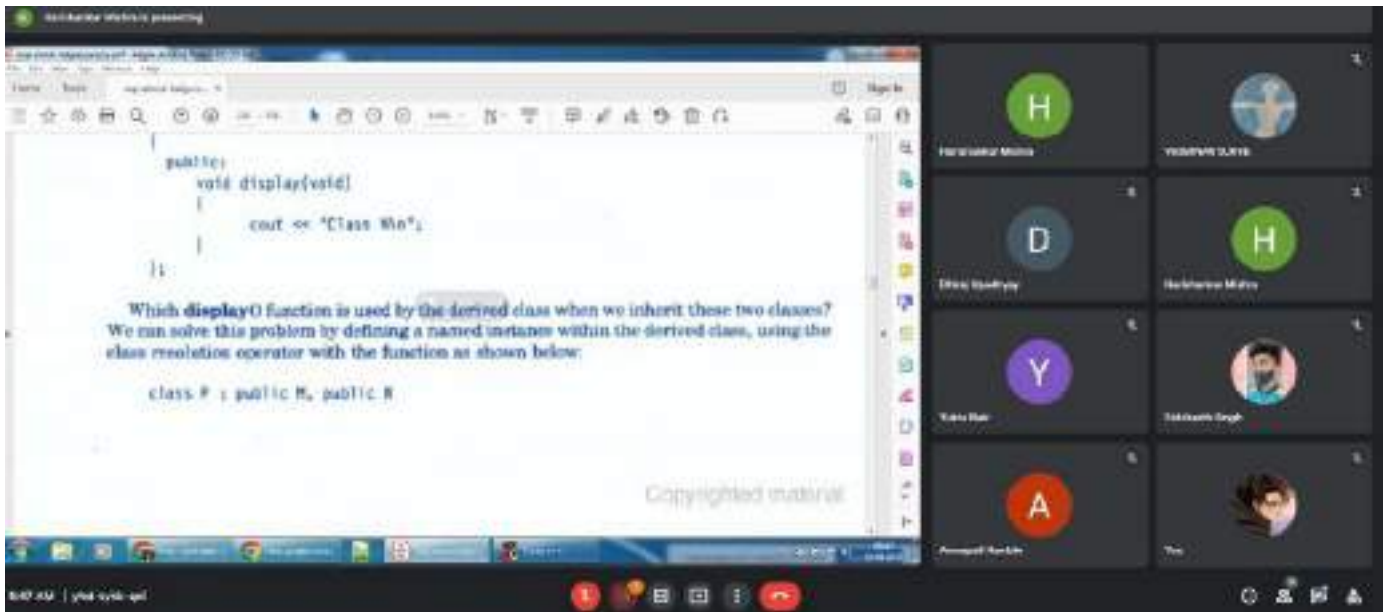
Harishankar Mishra is presenting

Home Tools

Sign In

{
public:
void display(void)
{
cout << "Class N\n";
}
};

Which display() function is used by the derived class when we inherit these two classes? We can solve this problem by defining a named instance within the derived class, using the class resolution operator with the function as shown below:

class P : public M, public N

Copyrighted material

H
Harishankar Mishra

Vaibhavi Surve

D
Dhiraj Upadhyay

H
Harishankar Mishra

Y
Yukta Nair

Siddharth Singh

A
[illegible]

You

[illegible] AM | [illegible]